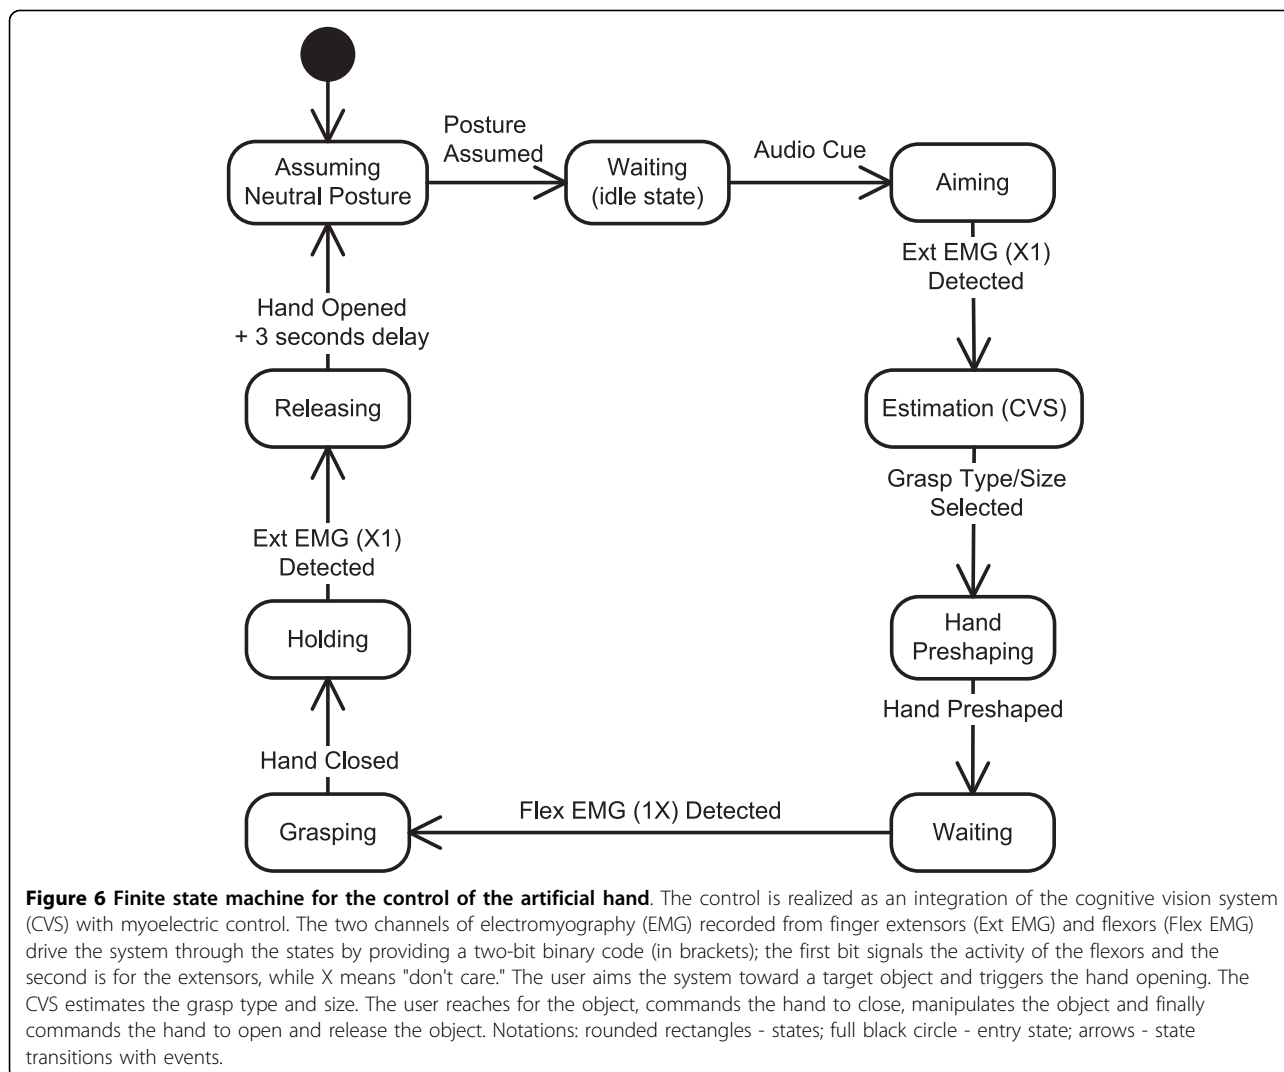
Assuming Neutral Posture

Posture Assumed

Waiting (idle state)

Audio Cue

Aiming

Ext EMG (X1) Detected

Estimation (CVS)

Grasp Type/Size Selected

Hand Preshaping

Hand Preshaped

Waiting

Flex EMG (1X) Detected

Grasping

Hand Closed

Holding

Ext EMG (X1) Detected

Releasing

Hand Opened + 3 seconds delay

**Figure 6 Finite state machine for the control of the artificial hand**. The control is realized as an integration of the cognitive vision system (CVS) with myoelectric control. The two channels of electromyography (EMG) recorded from finger extensors (Ext EMG) and flexors (Flex EMG) drive the system through the states by providing a two-bit binary code (in brackets); the first bit signals the activity of the flexors and the second is for the extensors, while X means "don't care." The user aims the system toward a target object and triggers the hand opening. The CVS estimates the grasp type and size. The user reaches for the object, commands the hand to close, manipulates the object and finally commands the hand to open and release the object. Notations: rounded rectangles - states; full black circle - entry state; arrows - state transitions with events.